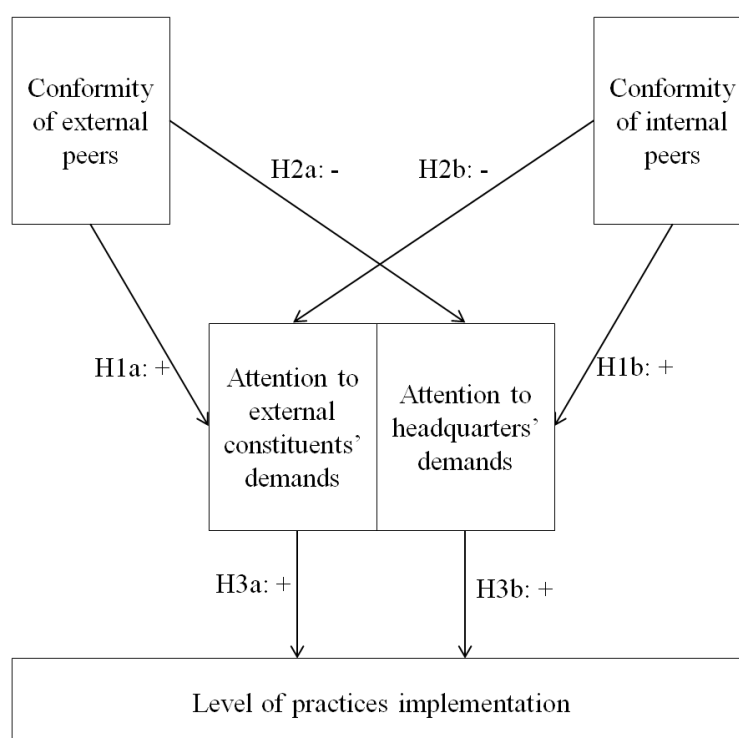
Conformity of external peers

Conformity of internal peers

H2a: -

H2b: -

H1a: +

H1b: +

Attention to external constituents' demands

Attention to headquarters' demands

H3a: +

H3b: +

Level of practices implementation